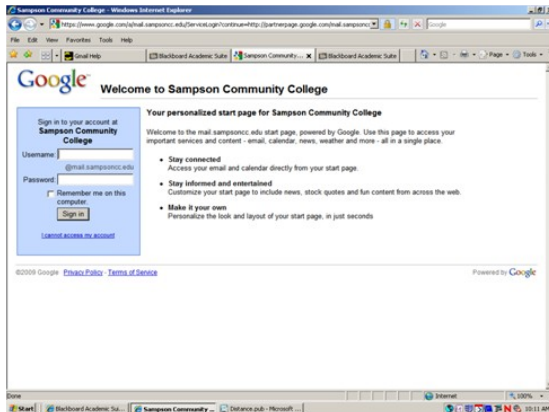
Sampson Community College - Windows Internet Explorer

https://www.google.com/a/mail.sampsoncc.edu/ServiceLogin?continue=http://partnerpage.google.com/mail.sampsoncc

Google

File Edit View Favorites Tools Help

Gmail Help

Blackboard Academic Suite | Sampson Community... | Blackboard Academic Suite

Page Tools

Google Welcome to Sampson Community College

Sign in to your account at Sampson Community College

Username: @mail.sampsoncc.edu

Password:

Remember me on this computer.

Sign in

I cannot access my account

Your personalized start page for Sampson Community College

Welcome to the mail.sampsoncc.edu start page, powered by Google. Use this page to access your important services and content - email, calendar, news, weather and more - all in a single place.

Stay connected
Access your email and calendar directly from your start page.

Stay informed and entertained
Customize your start page to include news, stock quotes and fun content from across the web.

Make it your own
Personalize the look and layout of your start page, in just seconds

©2009 Google - Privacy Policy - Terms of Service

Powered by Google

Done

Internet

100%

Start | Blackboard Academic Sui... | Sampson Community ... | Distance.pub - Microsoft ...

10:11 AM